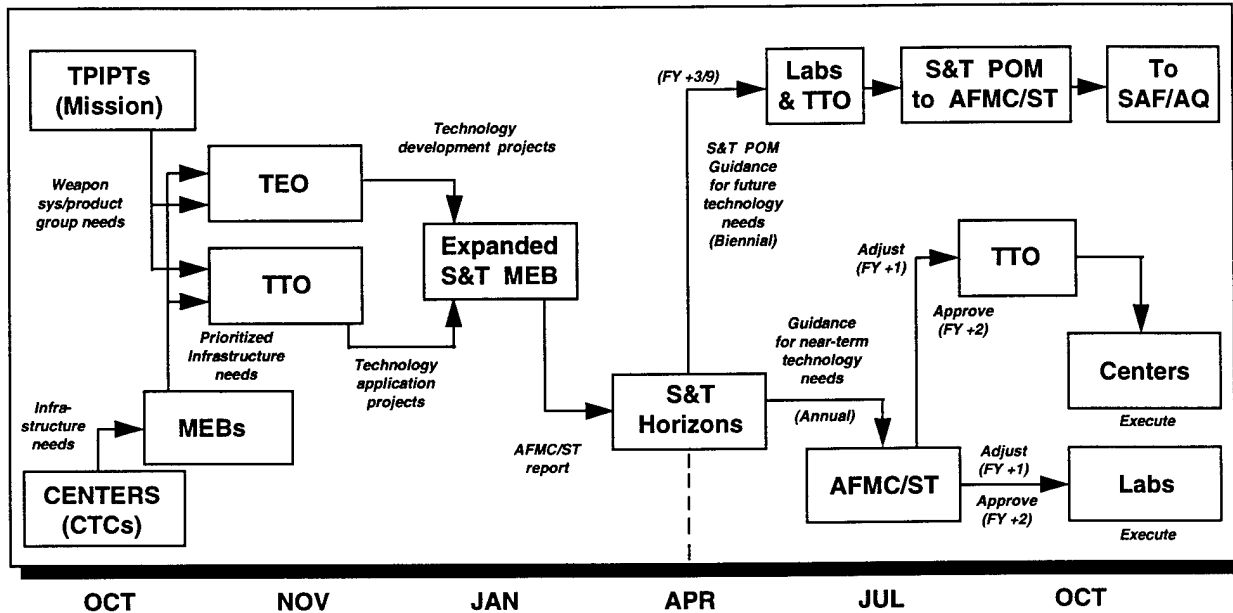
TPIPTs (Mission)

Weapon sys/product group needs

TEO

TTO

Prioritized Infrastructure needs

Technology development projects

Expanded S&T MEB

Technology application projects

Infra-structure needs

MEBs

CENTERS (CTCs)

AFMC/ST report

S&T Horizons

(FY +3/9)

S&T POM Guidance for future technology needs (Biennial)

Labs & TTO

S&T POM to AFMC/ST

To SAF/AQ

Guidance for near-term technology needs

(Annual)

Adjust (FY +1)

TTO

Approve (FY +2)

Centers

Execute

AFMC/ST

Adjust (FY +1)

Approve (FY +2)

Labs

Execute

OCT NOV JAN APR JUL OCT